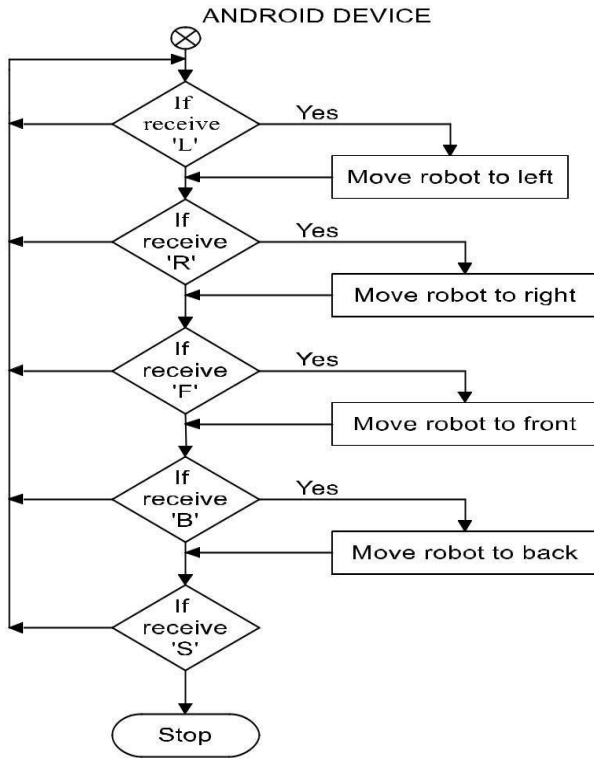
ANDROID DEVICE

If receive 'L'

Yes

Move robot to left

If receive 'R'

Yes

Move robot to right

If receive 'F'

Yes

Move robot to front

If receive 'B'

Yes

Move robot to back

If receive 'S'

Stop